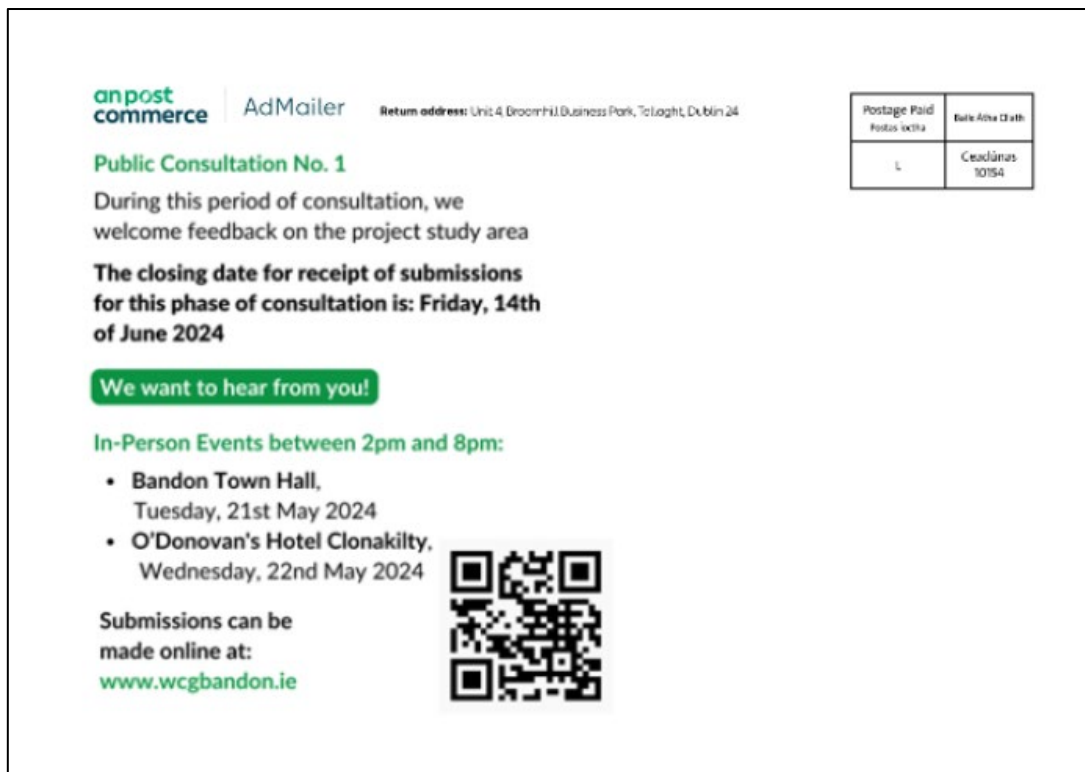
anpost commerce | AdMailer Return address: Unit 4, Broomhill Business Park, Tallaght, Dublin 24

| Postage Paid Postas Íoctha | Baile Átha Cliath |
|---|---|
| L | Ceadúnas 10154 |

Public Consultation No. 1

During this period of consultation, we welcome feedback on the project study area

The closing date for receipt of submissions for this phase of consultation is: Friday, 14th of June 2024

We want to hear from you!

In-Person Events between 2pm and 8pm:

• Bandon Town Hall, Tuesday, 21st May 2024
• O'Donovan's Hotel Clonakilty, Wednesday, 22nd May 2024

Submissions can be made online at: www.wcgbandon.ie